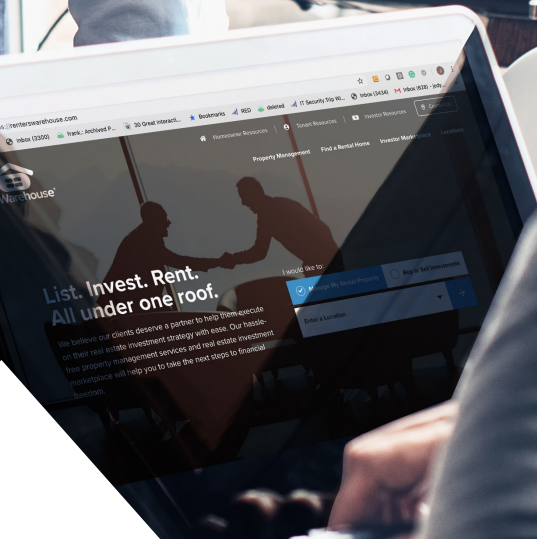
s://renterswarehouse.com

Inbox (3300) frank: Archived P... 30 Great Interacti... Bookmarks RED deleted IT Security Tip W... Inbox (3434) Inbox (838) - indy...

Homeowner Resources Tenant Resources Investor Resources

Property Management Find a Rental Home Investor Marketplace Locations

Warehouse

List. Invest. Rent.
All under one roof.

We believe our clients deserve a partner to help them execute on their real estate investment strategy with ease. Our hassle-free property management services and real estate investment marketplace will help you to take the next steps to financial freedom.

I would like to:

Manage My Rental Property Buy or Sell Investments

Enter a Location